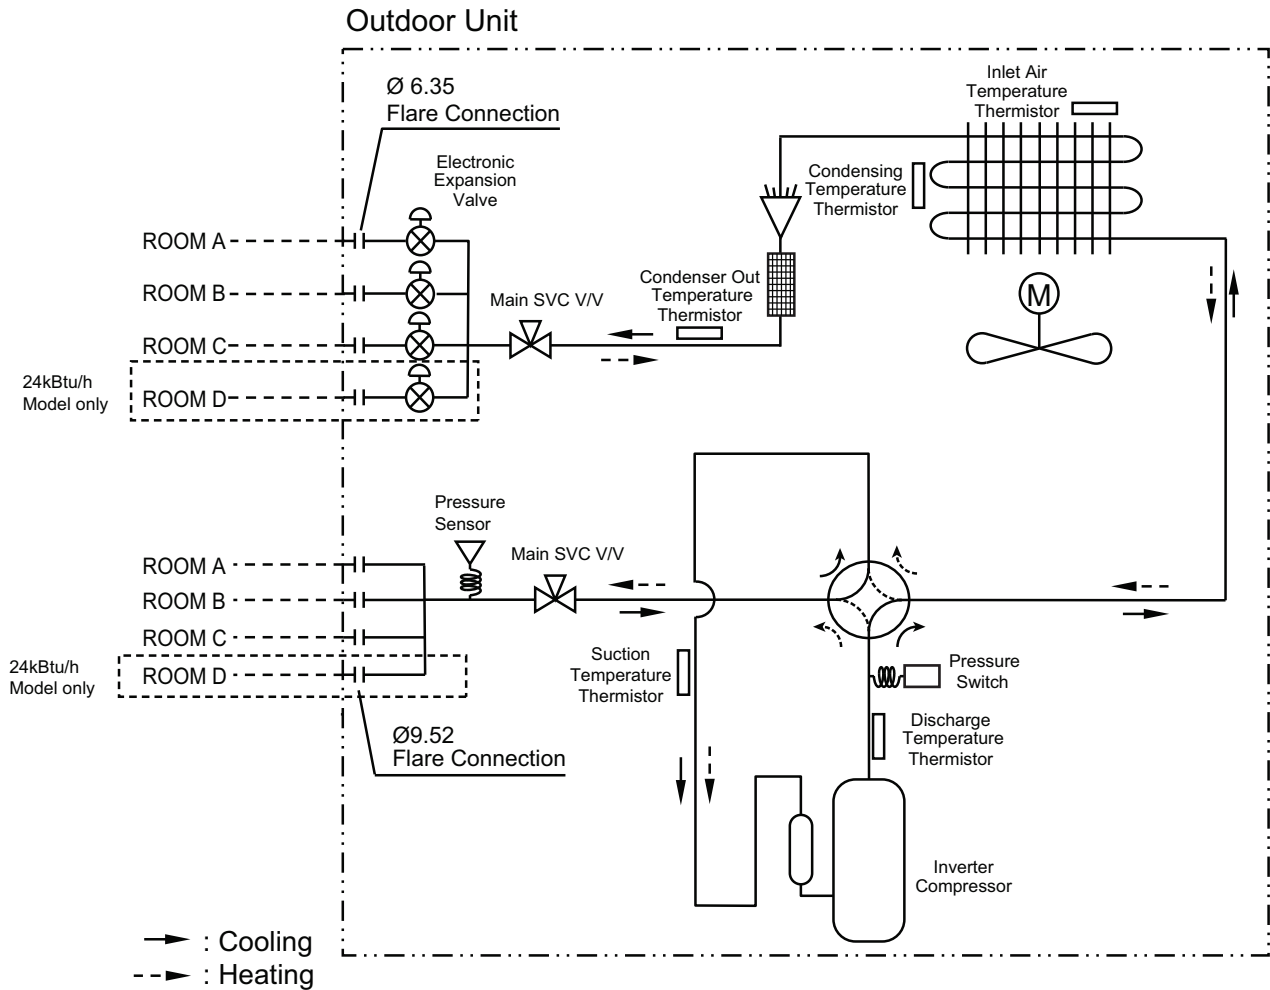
Outdoor Unit

Ø 6.35
Flare Connection

Electronic Expansion Valve

Inlet Air Temperature Thermistor

Condensing Temperature Thermistor

ROOM A
ROOM B
ROOM C
24kBtu/h Model only
ROOM D

Main SVC V/V

Condenser Out Temperature Thermistor

M

Pressure Sensor

Main SVC V/V

ROOM A
ROOM B
ROOM C
24kBtu/h Model only
ROOM D

Suction Temperature Thermistor

Pressure Switch

Discharge Temperature Thermistor

Ø9.52
Flare Connection

Inverter Compressor

: Cooling
: Heating